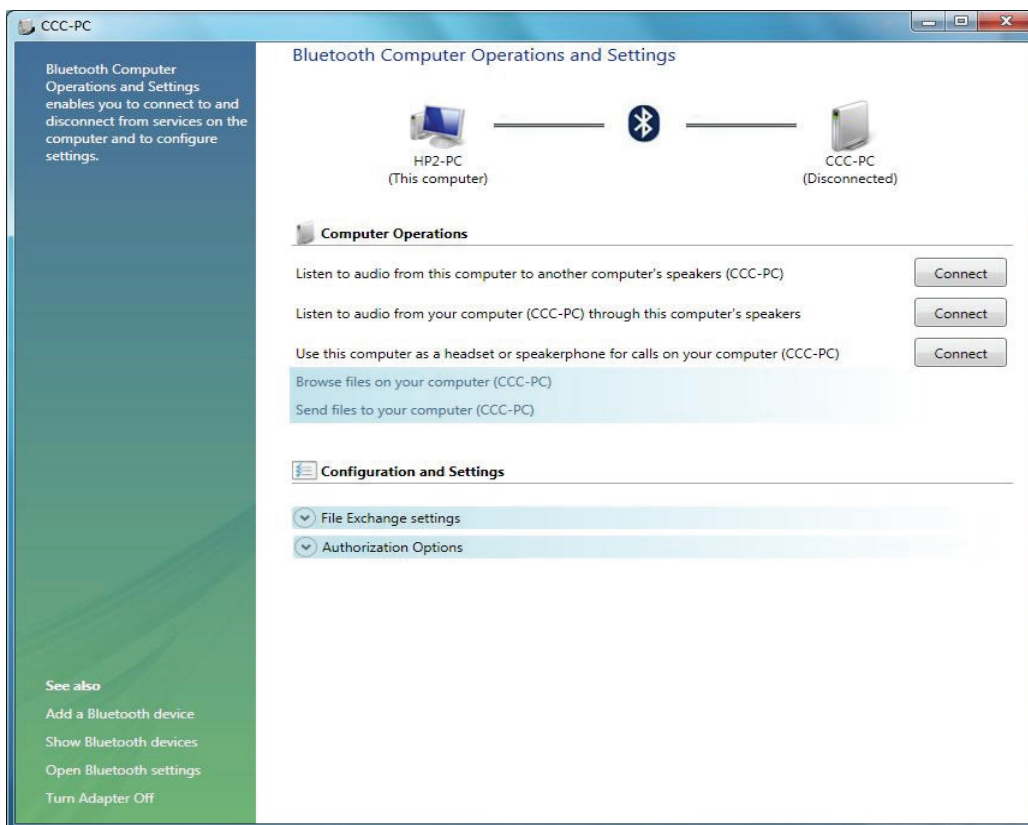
CCC-PC

Bluetooth Computer Operations and Settings enables you to connect to and disconnect from services on the computer and to configure settings.

See also

Add a Bluetooth device

Show Bluetooth devices

Open Bluetooth settings

Turn Adapter Off

Bluetooth Computer Operations and Settings

HP2-PC
(This computer)

CCC-PC
(Disconnected)

Computer Operations

Listen to audio from this computer to another computer's speakers (CCC-PC) Connect

Listen to audio from your computer (CCC-PC) through this computer's speakers Connect

Use this computer as a headset or speakerphone for calls on your computer (CCC-PC) Connect

Browse files on your computer (CCC-PC)

Send files to your computer (CCC-PC)

Configuration and Settings

File Exchange settings

Authorization Options